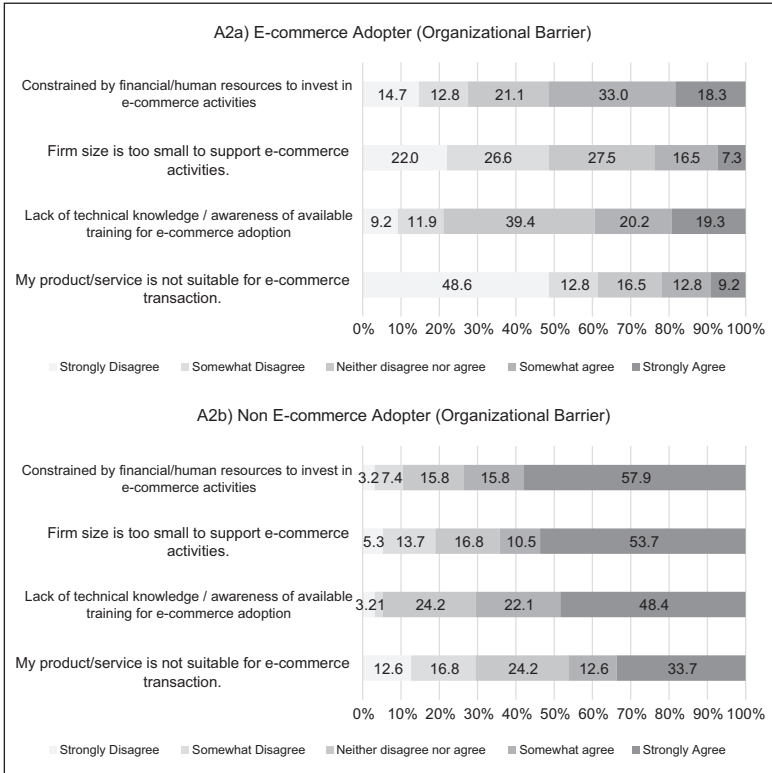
A2a) E-commerce Adopter (Organizational Barrier)

Constrained by financial/human resources to invest in e-commerce activities

14.7 12.8 21.1 33.0 18.3

Firm size is too small to support e-commerce activities.

22.0 26.6 27.5 16.5 7.3

Lack of technical knowledge / awareness of available training for e-commerce adoption

9.2 11.9 39.4 20.2 19.3

My product/service is not suitable for e-commerce transaction.

48.6 12.8 16.5 12.8 9.2

0% 10% 20% 30% 40% 50% 60% 70% 80% 90% 100%

Strongly Disagree Somewhat Disagree Neither disagree nor agree Somewhat agree Strongly Agree

A2b) Non E-commerce Adopter (Organizational Barrier)

Constrained by financial/human resources to invest in e-commerce activities

3.2 7.4 15.8 15.8 57.9

Firm size is too small to support e-commerce activities.

5.3 13.7 16.8 10.5 53.7

Lack of technical knowledge / awareness of available training for e-commerce adoption

3.21 24.2 22.1 48.4

My product/service is not suitable for e-commerce transaction.

12.6 16.8 24.2 12.6 33.7

0% 10% 20% 30% 40% 50% 60% 70% 80% 90% 100%

Strongly Disagree Somewhat Disagree Neither disagree nor agree Somewhat agree Strongly Agree